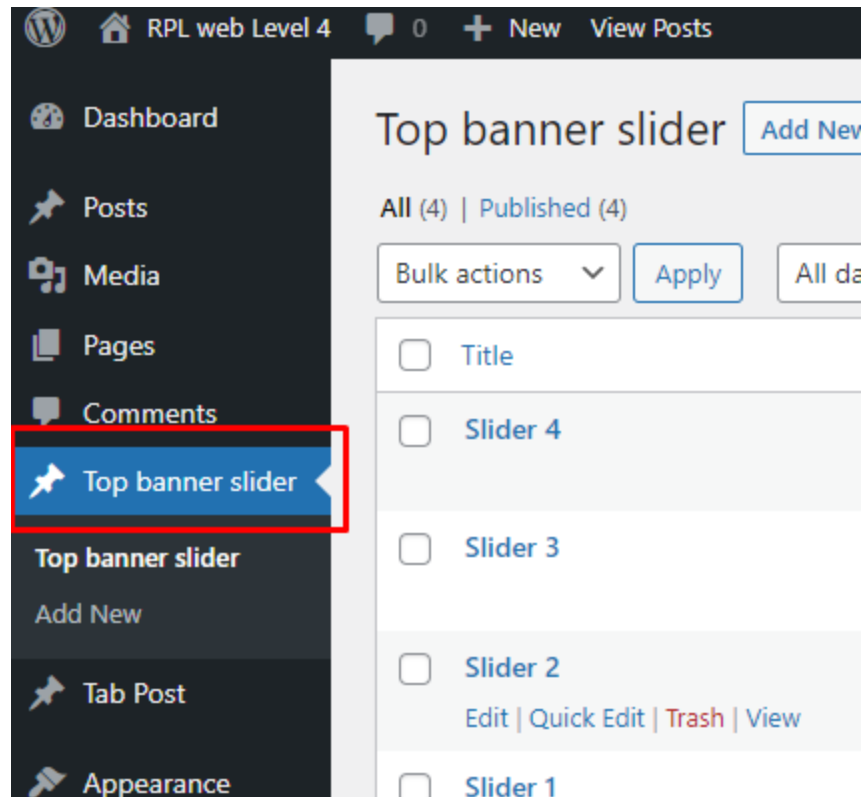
RPL web Level 4 0 New View Posts

Dashboard
Posts
Media
Pages
Comments
Top banner slider
Top banner slider
Add New
Tab Post
Appearance

Top banner slider Add New

All (4) | Published (4)

Bulk actions Apply All da

Title
Slider 4
Slider 3
Slider 2
Edit | Quick Edit | Trash | View
Slider 1